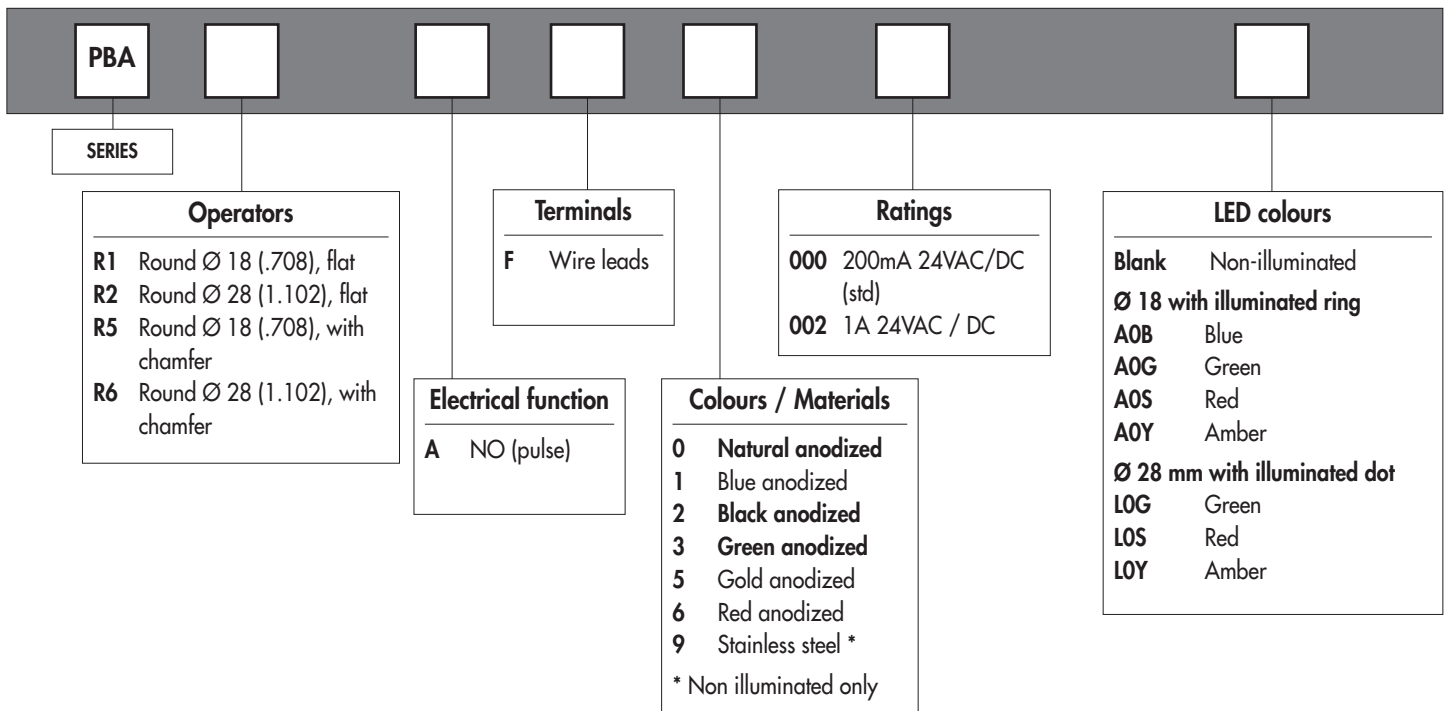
PBA

SERIES

Operators

R1 Round Ø 18 (.708), flat
R2 Round Ø 28 (1.102), flat
R5 Round Ø 18 (.708), with chamfer
R6 Round Ø 28 (1.102), with chamfer

Electrical function

A NO (pulse)

Terminals

F Wire leads

Colours / Materials

0 Natural anodized
1 Blue anodized
2 Black anodized
3 Green anodized
5 Gold anodized
6 Red anodized
9 Stainless steel *

* Non illuminated only

Ratings

000 200mA 24VAC/DC (std)
002 1A 24VAC / DC

LED colours

Blank Non-illuminated
Ø 18 with illuminated ring
A0B Blue
A0G Green
A0S Red
A0Y Amber
Ø 28 mm with illuminated dot
L0G Green
L0S Red
L0Y Amber